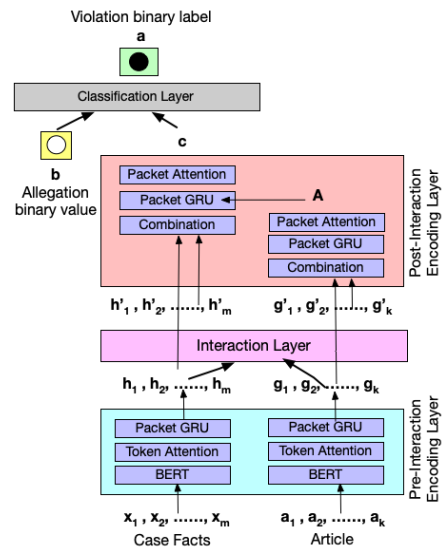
Violation binary label

a

Classification Layer

b
Allegation binary value

c

Packet Attention
Packet GRU
Combination

A

Packet Attention
Packet GRU
Combination

Post-Interaction Encoding Layer

$h'_1, h'_2, \ldots\ldots, h'_m$ $g'_1, g'_2, \ldots\ldots, g'_k$

Interaction Layer

$h_1, h_2, \ldots\ldots, h_m$ $g_1, g_2, \ldots\ldots, g_k$

Packet GRU
Token Attention
BERT

Packet GRU
Token Attention
BERT

Pre-Interaction Encoding Layer

$x_1, x_2, \ldots\ldots, x_m$ $a_1, a_2, \ldots\ldots, a_k$

Case Facts Article